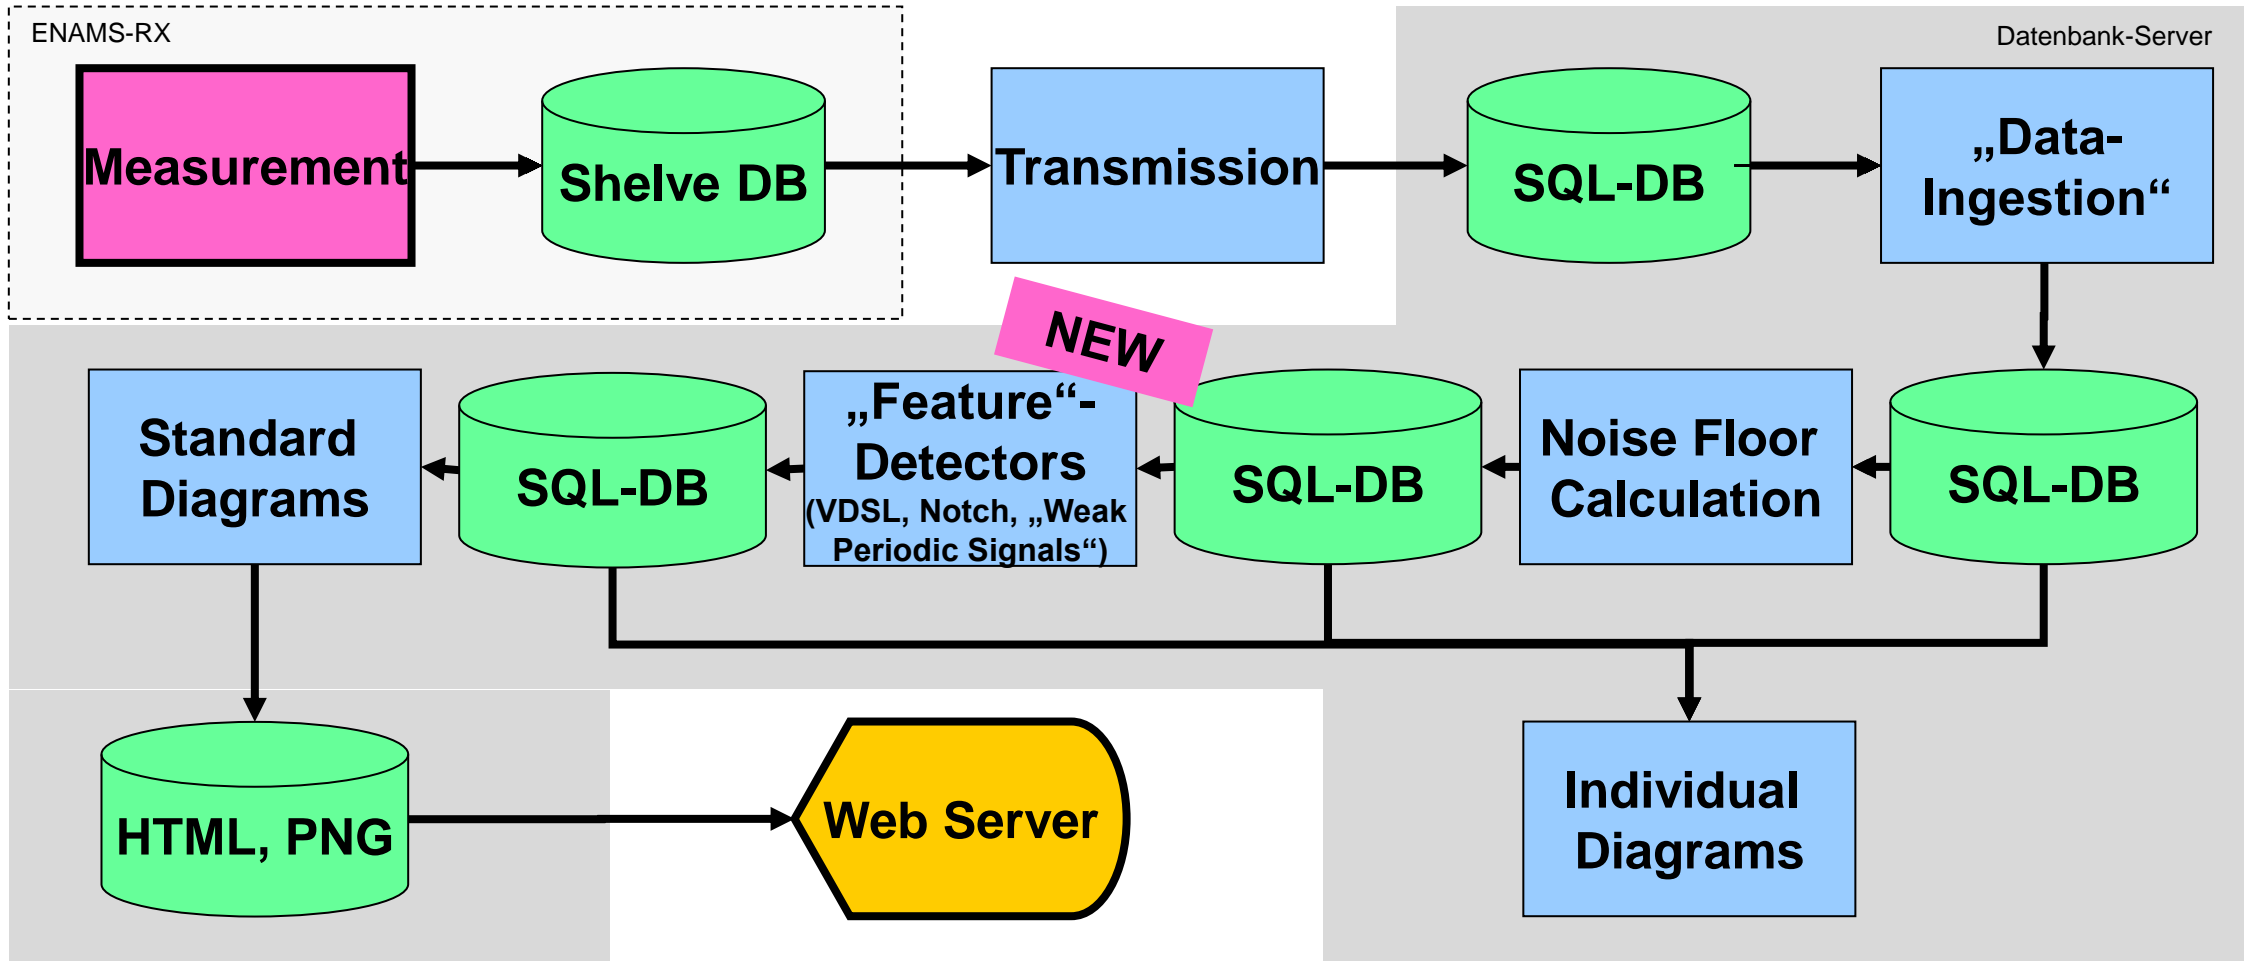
ENAMS-RX

Measurement

Shelve DB

Transmission

Datenbank-Server

SQL-DB

„Data-Ingestion“

NEW

SQL-DB

Noise Floor Calculation

SQL-DB

„Feature“-Detectors (VDSL, Notch, „Weak Periodic Signals“)

SQL-DB

Standard Diagrams

HTML, PNG

Web Server

Individual Diagrams